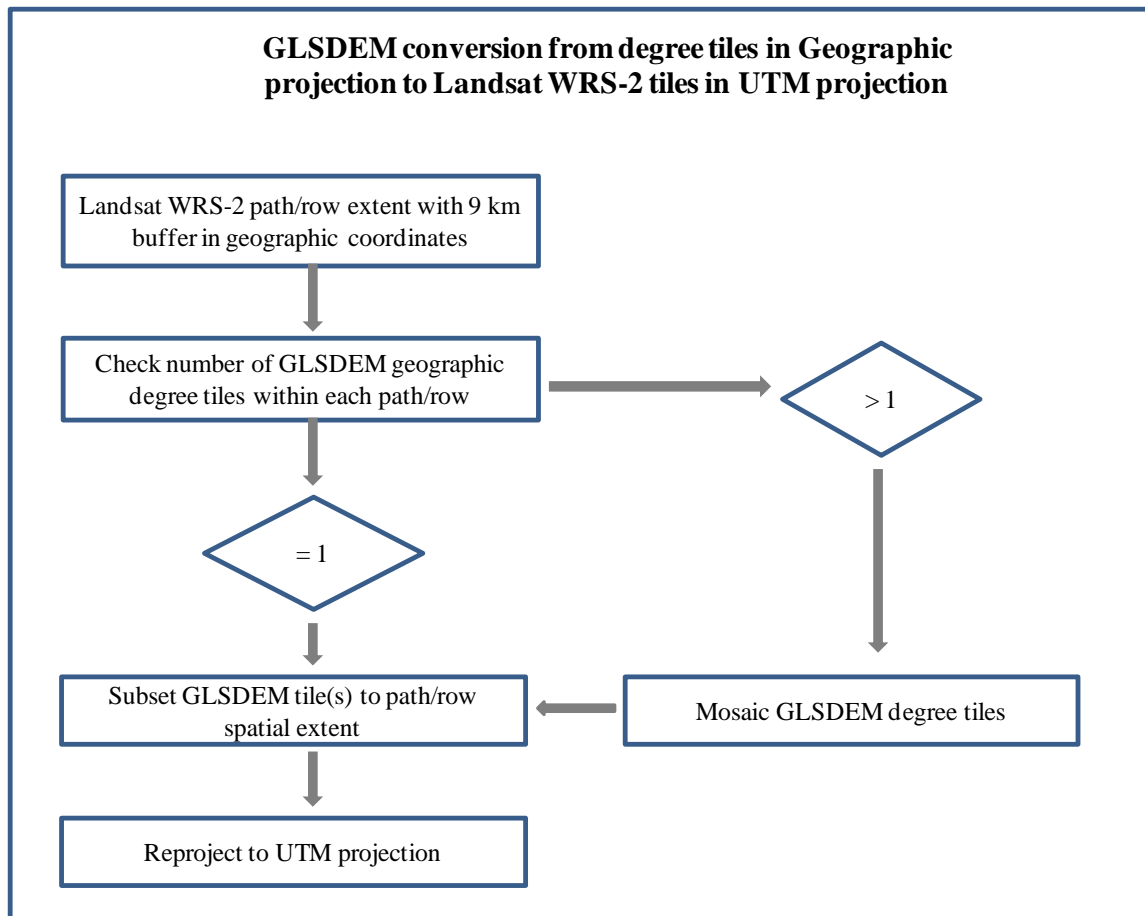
GLSDEM conversion from degree tiles in Geographic projection to Landsat WRS-2 tiles in UTM projection

Landsat WRS-2 path/row extent with 9 km buffer in geographic coordinates

Check number of GLSDEM geographic degree tiles within each path/row

> 1

= 1

Subset GLSDEM tile(s) to path/row spatial extent

Mosaic GLSDEM degree tiles

Reproject to UTM projection